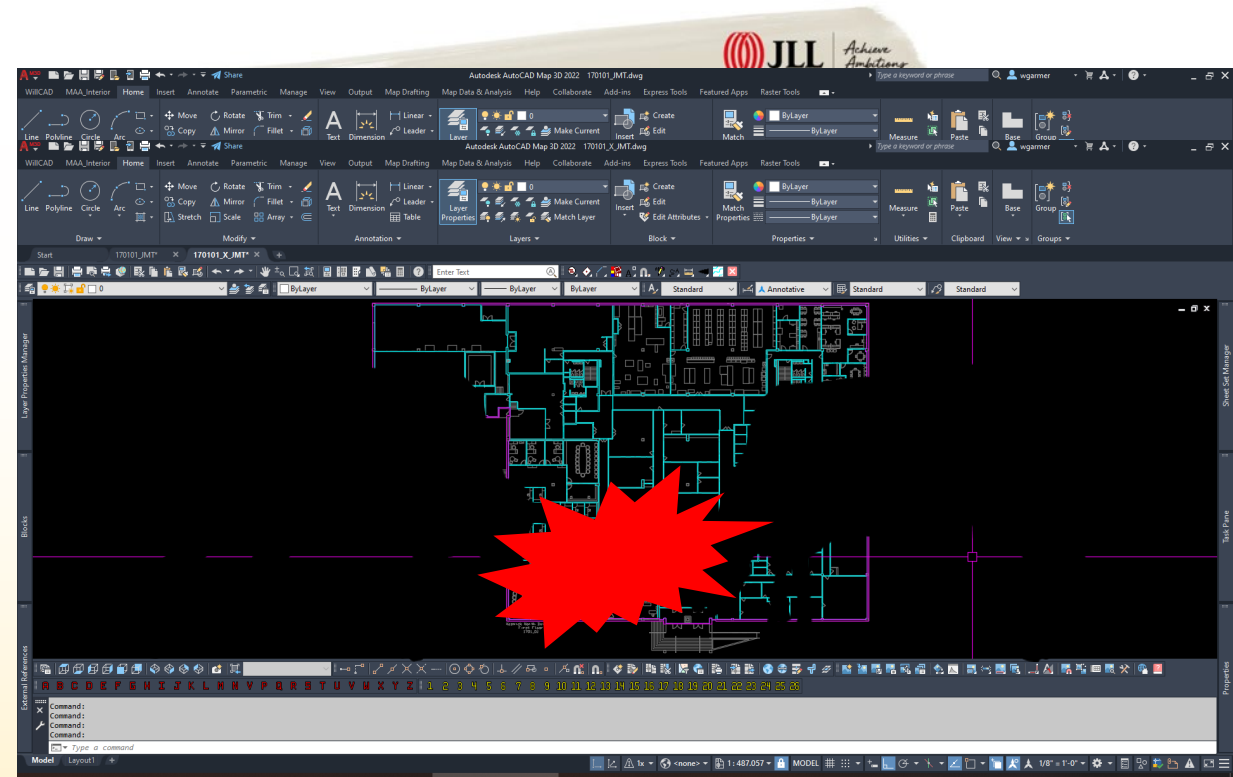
JLL Achieve Ambitions

Share Autodesk AutoCAD Map 3D 2022 170101_IMT.dwg Type a keyword or phrase wgarmer

WillCAD MAA_Interior Home Insert Annotate Parametric Manage View Output Map Drafting Map Data & Analysis Help Collaborate Add-ins Express Tools Featured Apps Raster Tools

Line Polyline Circle Arc Move Rotate Trim Copy Mirror Fillet Text Dimension Linear Leader Layer 0 Make Current Insert Create Edit Match ByLayer ByLayer ByLayer Measure Paste Base Group

Share Autodesk AutoCAD Map 3D 2022 170101_X_IMT.dwg Type a keyword or phrase wgarmer

WillCAD MAA_Interior Home Insert Annotate Parametric Manage View Output Map Drafting Map Data & Analysis Help Collaborate Add-ins Express Tools Featured Apps Raster Tools

Line Polyline Circle Arc Move Rotate Trim Copy Mirror Fillet Stretch Scale Array Text Dimension Linear Leader Table Layer Properties 0 Make Current Match Layer Insert Create Edit Edit Attributes Match Properties ByLayer ByLayer ByLayer Measure Paste Base Group

Draw Modify Annotation Layers Block Properties Utilities Clipboard View Groups

Start 170101_IMT* 170101_X_IMT*

Enter Text

0 ByLayer ByLayer ByLayer ByLayer Standard Annotative Standard Standard

Layer Properties Manager Blocks External References Sheet Set Manager Task Pane Properties

A B C D E F G H I J K L M N O P Q R S T U V W X Y Z 1 2 3 4 5 6 7 8 9 10 11 12 13 14 15 16 17 18 19 20 21 22 23 24 25 26

Command:
Command:
Command:
Command:
Type a command

Model Layout1 1x <none> 1 : 487.057 MODEL 1/8" = 1'-0"